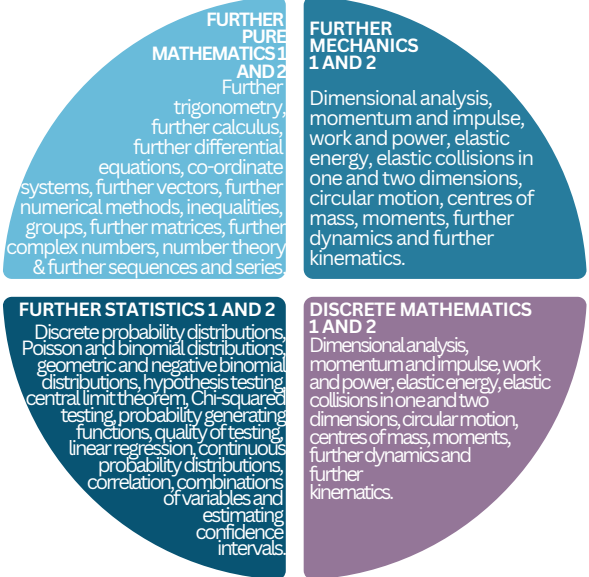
FURTHER PURE MATHEMATICS 1 AND 2

Further trigonometry, further calculus, further differential equations, co-ordinate systems, further vectors, further numerical methods, inequalities, groups, further matrices, further complex numbers, number theory & further sequences and series.

FURTHER MECHANICS 1 AND 2

Dimensional analysis, momentum and impulse, work and power, elastic energy, elastic collisions in one and two dimensions, circular motion, centres of mass, moments, further dynamics and further kinematics.

FURTHER STATISTICS 1 AND 2

Discrete probability distributions, Poisson and binomial distributions, geometric and negative binomial distributions, hypothesis testing, central limit theorem, Chi-squared testing, probability generating functions, quality of testing, linear regression, continuous probability distributions, correlation, combinations of variables and estimating confidence intervals.

DISCRETE MATHEMATICS 1 AND 2

Dimensional analysis, momentum and impulse, work and power, elastic energy, elastic collisions in one and two dimensions, circular motion, centres of mass, moments, further dynamics and further kinematics.